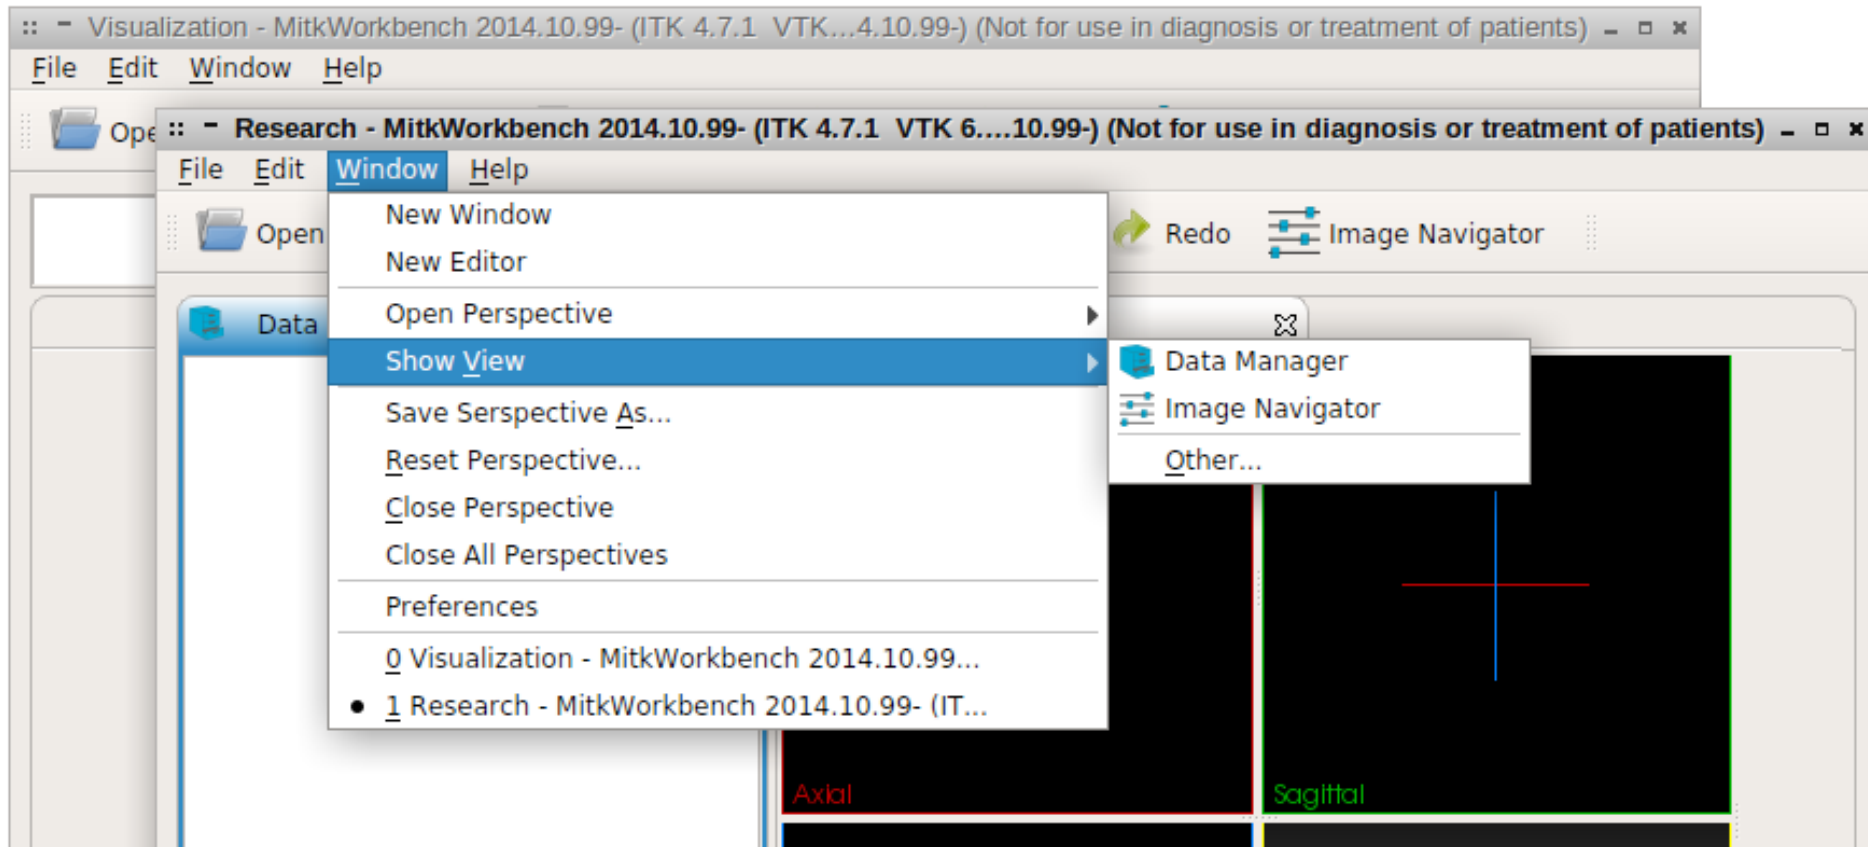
Visualization - MitkWorkbench 2014.10.99- (ITK 4.7.1 VTK...4.10.99-) (Not for use in diagnosis or treatment of patients)

File Edit Window Help

Ope

Research - MitkWorkbench 2014.10.99- (ITK 4.7.1 VTK 6....10.99-) (Not for use in diagnosis or treatment of patients)

File Edit Window Help

Open

Redo Image Navigator

Data

New Window
New Editor
Open Perspective
Show View
Save Serspective As...
Reset Perspective...
Close Perspective
Close All Perspectives
Preferences
0 Visualization - MitkWorkbench 2014.10.99...
• 1 Research - MitkWorkbench 2014.10.99- (IT...

Data Manager
Image Navigator
Other...

Axial

Sagittal